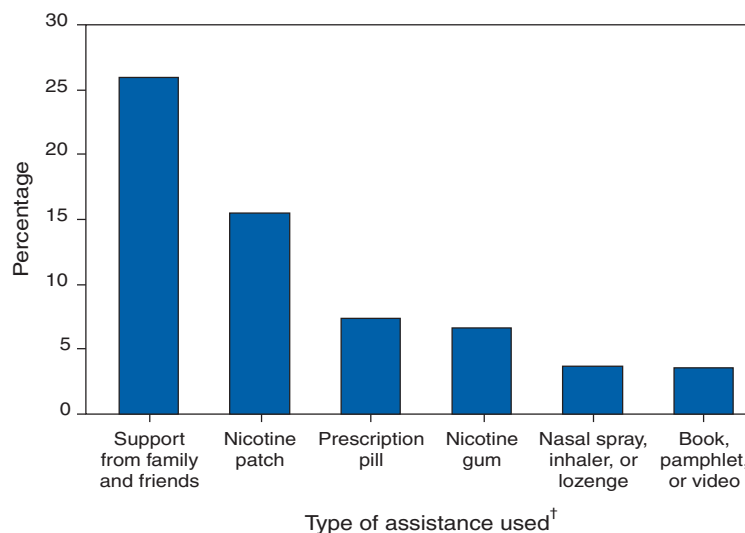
30
25
20
15
10
5
0

Percentage

Support from family and friends
Nicotine patch
Prescription pill
Nicotine gum
Nasal spray, inhaler, or lozenge
Book, pamphlet, or video

Type of assistance used$^{\dagger}$